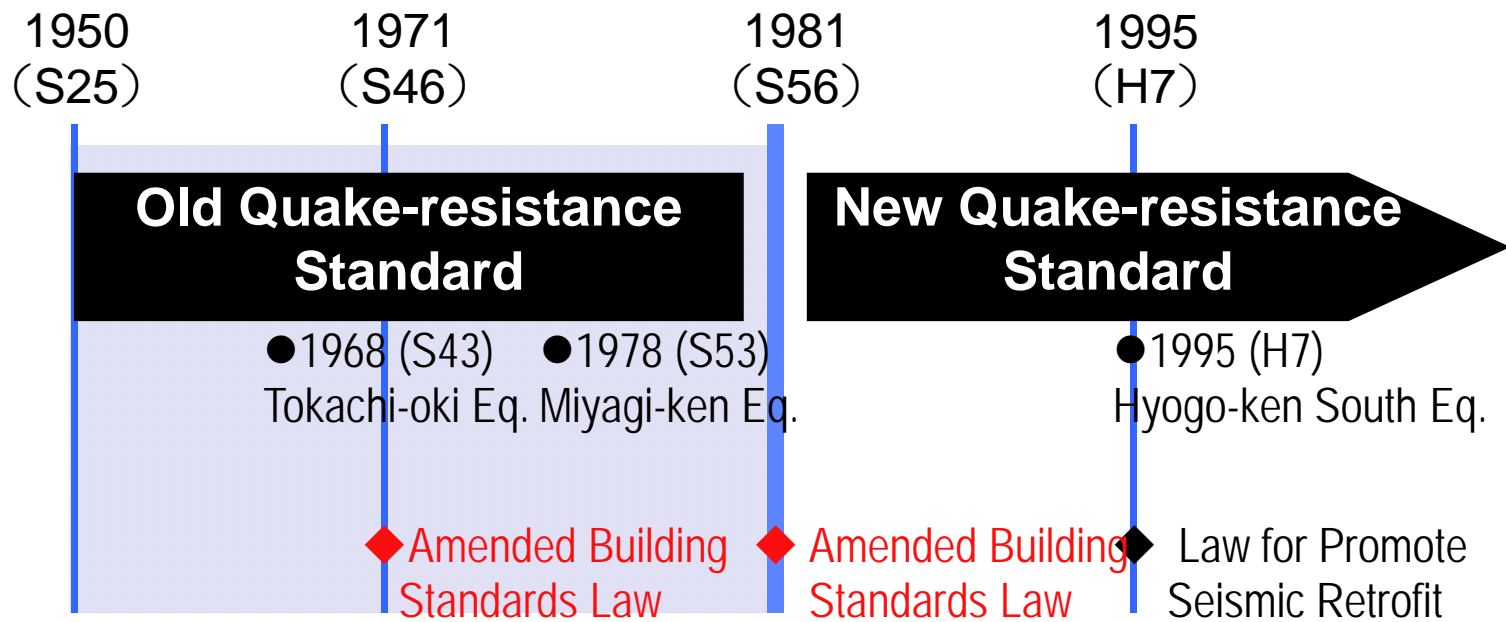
1950
（S25）

1971
（S46）

1981
（S56）

1995
（H7）

Old Quake-resistance Standard

New Quake-resistance Standard

●1968 (S43)
Tokachi-oki Eq.

●1978 (S53)
Miyagi-ken Eq.

●1995 (H7)
Hyogo-ken South Eq.

◆Amended Building Standards Law

◆Amended Building Standards Law

◆ Law for Promote Seismic Retrofit